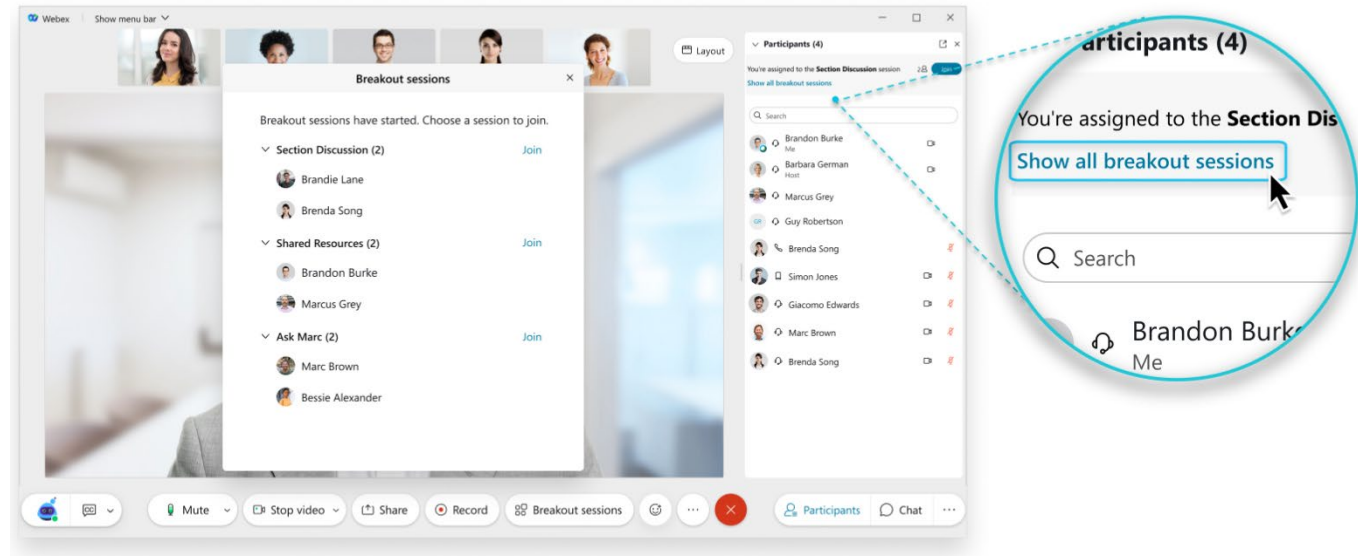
Webex | Show menu bar

Layout

Breakout sessions

Breakout sessions have started. Choose a session to join.

Section Discussion (2) Join

Brandie Lane

Brenda Song

Shared Resources (2) Join

Brandon Burke

Marcus Grey

Ask Marc (2) Join

Marc Brown

Bessie Alexander

Participants (4)

You're assigned to the **Section Discussion** session

Show all breakout sessions

Search

Brandon Burke
Me

Barbara German
Host

Marcus Grey

GR Guy Robertson

Brenda Song

Simon Jones

Giacomo Edwards

Marc Brown

Brenda Song

articipants (4)

You're assigned to the **Section Dis**

Show all breakout sessions

Search

Brandon Burk
Me

Mute

Stop video

Share

Record

Breakout sessions

Participants

Chat